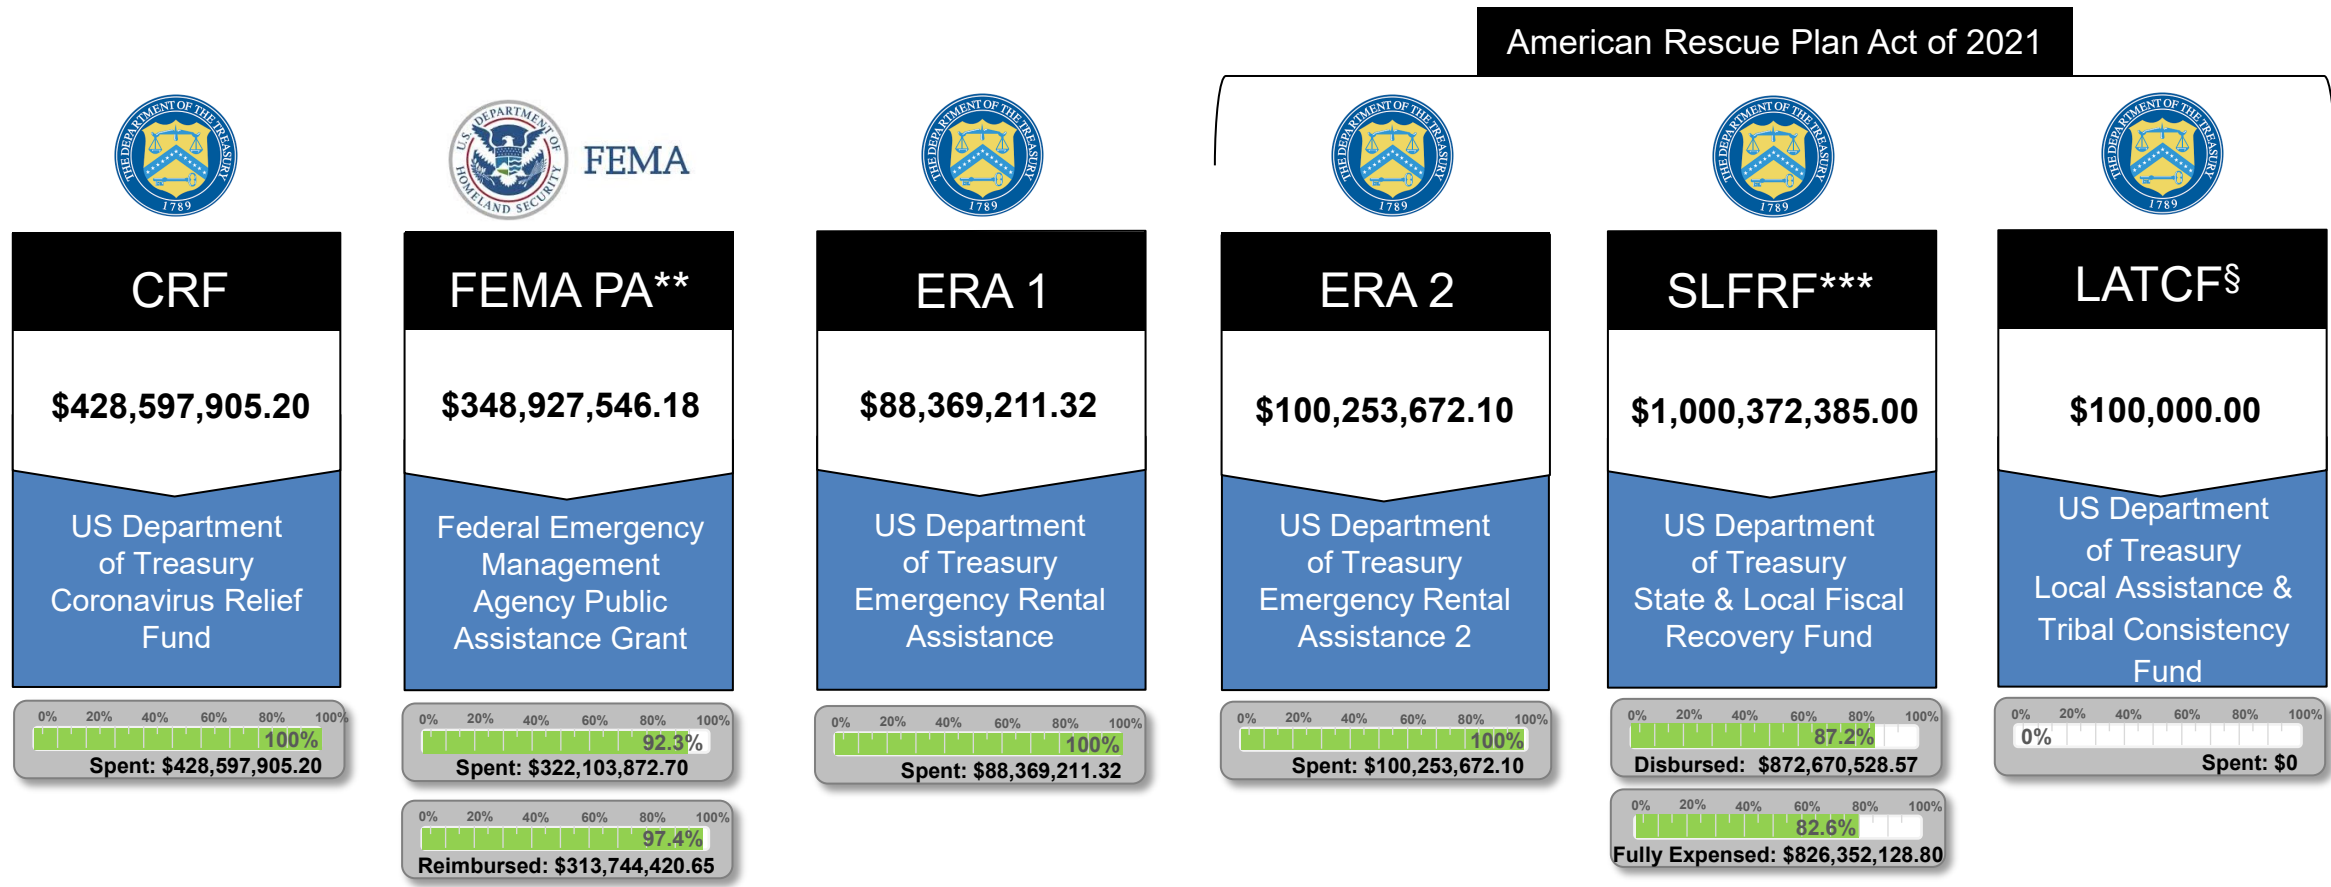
American Rescue Plan Act of 2021

THE DEPARTMENT OF THE TREASURY 1789

CRF

$428,597,905.20

US Department of Treasury Coronavirus Relief Fund

0% 20% 40% 60% 80% 100%
100%
Spent: $428,597,905.20

U.S. DEPARTMENT OF HOMELAND SECURITY FEMA

FEMA PA**

$348,927,546.18

Federal Emergency Management Agency Public Assistance Grant

0% 20% 40% 60% 80% 100%
92.3%
Spent: $322,103,872.70

0% 20% 40% 60% 80% 100%
97.4%
Reimbursed: $313,744,420.65

THE DEPARTMENT OF THE TREASURY 1789

ERA 1

$88,369,211.32

US Department of Treasury Emergency Rental Assistance

0% 20% 40% 60% 80% 100%
100%
Spent: $88,369,211.32

THE DEPARTMENT OF THE TREASURY 1789

ERA 2

$100,253,672.10

US Department of Treasury Emergency Rental Assistance 2

0% 20% 40% 60% 80% 100%
100%
Spent: $100,253,672.10

THE DEPARTMENT OF THE TREASURY 1789

SLFRF***

$1,000,372,385.00

US Department of Treasury State & Local Fiscal Recovery Fund

0% 20% 40% 60% 80% 100%
87.2%
Disbursed: $872,670,528.57

0% 20% 40% 60% 80% 100%
82.6%
Fully Expensed: $826,352,128.80

THE DEPARTMENT OF THE TREASURY 1789

LATCF§

$100,000.00

US Department of Treasury Local Assistance & Tribal Consistency Fund

0% 20% 40% 60% 80% 100%
0%
Spent: $0